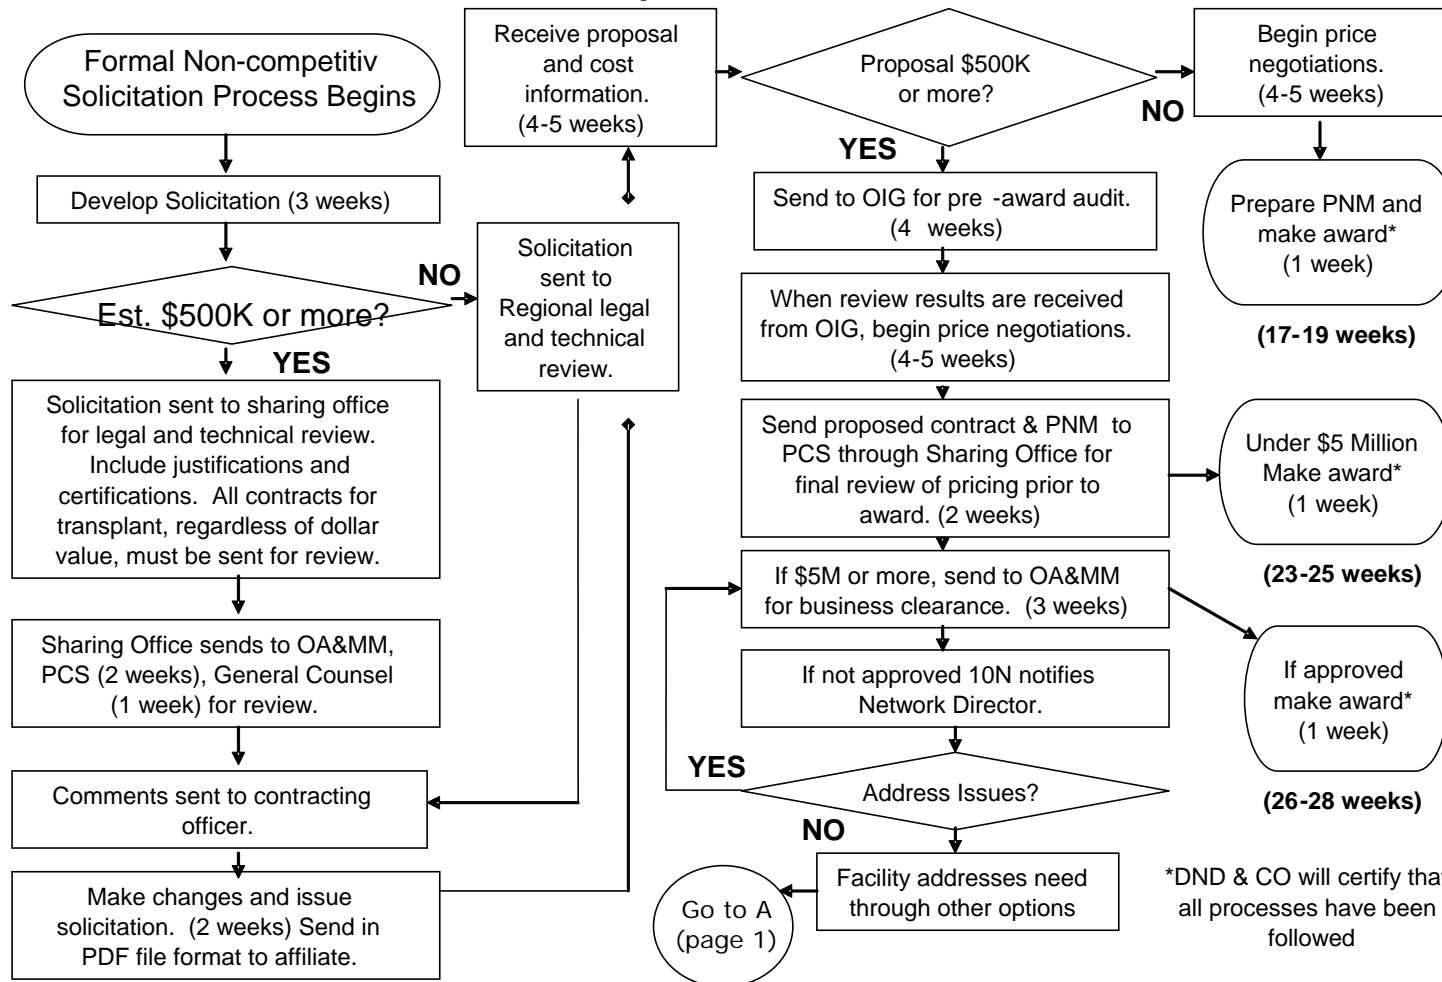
Formal Non-competitiv Solicitation Process Begins

Develop Solicitation (3 weeks)

Est. $500K or more?

NO

YES

Solicitation sent to sharing office for legal and technical review. Include justifications and certifications. All contracts for transplant, regardless of dollar value, must be sent for review.

Sharing Office sends to OA&MM, PCS (2 weeks), General Counsel (1 week) for review.

Comments sent to contracting officer.

Make changes and issue solicitation. (2 weeks) Send in PDF file format to affiliate.

Solicitation sent to Regional legal and technical review.

Receive proposal and cost information. (4-5 weeks)

Proposal $500K or more?

NO

YES

Send to OIG for pre -award audit. (4 weeks)

When review results are received from OIG, begin price negotiations. (4-5 weeks)

Send proposed contract & PNM to PCS through Sharing Office for final review of pricing prior to award. (2 weeks)

If $5M or more, send to OA&MM for business clearance. (3 weeks)

If not approved 10N notifies Network Director.

YES

Address Issues?

NO

Facility addresses need through other options

Go to A (page 1)

Begin price negotiations. (4-5 weeks)

Prepare PNM and make award* (1 week)

(17-19 weeks)

Under $5 Million Make award* (1 week)

(23-25 weeks)

If approved make award* (1 week)

(26-28 weeks)

*DND & CO will certify tha all processes have been followed